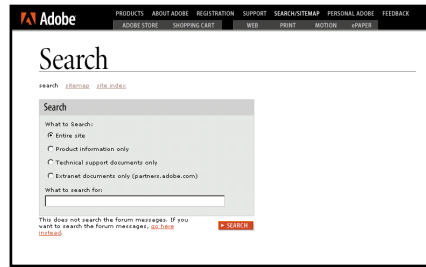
Adobe

PRODUCTS ABOUT ADOBE REGISTRATION SUPPORT SEARCH/SITEMAP PERSONAL ADOBE FEEDBACK

ADOBE STORE SHOPPING CART WEB PRINT MOTION ePAPER

Search

search sitemap site index

Search

What to Search:

Entire site

Product information only

Technical support documents only

Extranet documents only (partners.adobe.com)

What to search for:

This does not search the forum messages. If you want to search the forum messages, go here instead.

▶ SEARCH